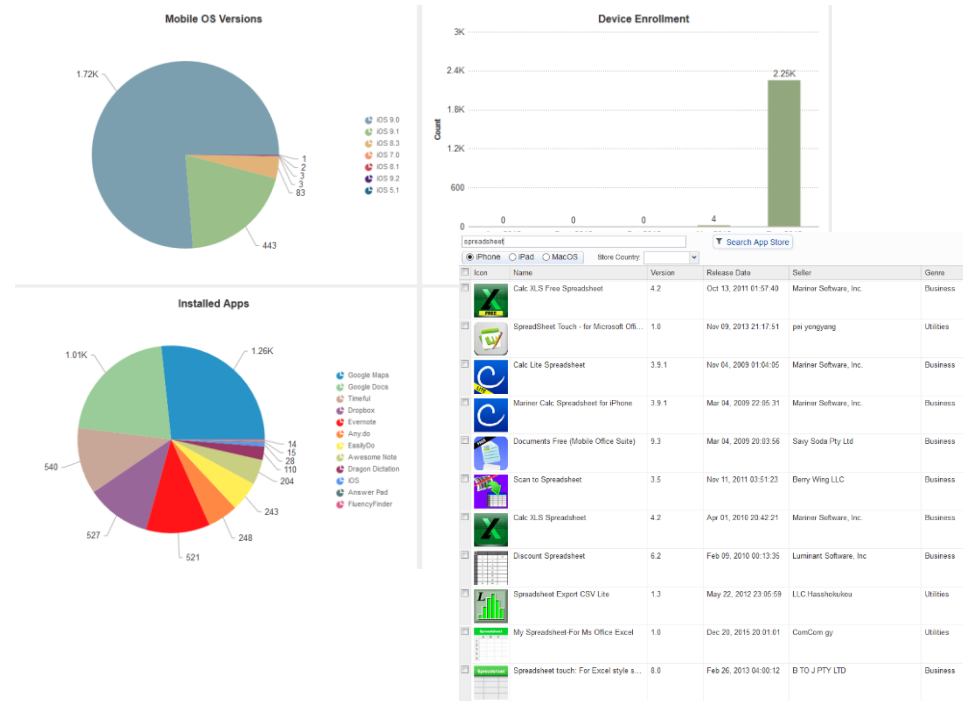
Mobile OS Versions

1.72K

1
2
3
3
83

443

iOS 9.0
iOS 9.1
iOS 8.3
iOS 7.0
iOS 8.1
iOS 9.2
iOS 5.1

Device Enrollment

3K
2.4K
1.8K
1.2K
600
0

Count

2.25K

0 0 0 4

Installed Apps

1.01K
1.26K

540

527

521

248

243

204
110
28
15
14

Google Maps
Google Docs
Timeful
Dropbox
Evernote
Any.do
EasilyDo
Awesome Note
Dragon Dictation
iOS
Answer Pad
FluencyFinder

spreadsheet

Search App Store

iPhone iPad MacOS Store Country:

| | Icon | Name | Version | Release Date | Seller | Genre |
|---|---|---|---|---|---|---|
| | FREE | Calc XLS Free Spreadsheet | 4.2 | Oct 13, 2011 01:57:40 | Mariner Software, Inc. | Business |
| | | SpreadSheet Touch - for Microsoft Offi... | 1.0 | Nov 09, 2013 21:17:51 | pei yengyang | Utilities |
| | | Calc Lite Spreadsheet | 3.9.1 | Nov 04, 2009 01:04:05 | Mariner Software, Inc. | Business |
| | | Mariner Calc Spreadsheet for iPhone | 3.9.1 | Mar 04, 2009 22:05:31 | Mariner Software, Inc. | Business |
| | | Documents Free (Mobile Office Suite) | 9.3 | Mar 04, 2009 20:03:56 | Savy Soda Pty Ltd | Business |
| | | Scan to Spreadsheet | 3.5 | Nov 11, 2011 03:51:23 | Berry Wing LLC | Business |
| | | Calc XLS Spreadsheet | 4.2 | Apr 01, 2010 20:42:21 | Mariner Software, Inc. | Business |
| | | Discount Spreadsheet | 6.2 | Feb 09, 2010 00:13:35 | Luminant Software, Inc | Business |
| | | Spreadsheet Export CSV Lite | 1.3 | May 22, 2012 23:05:59 | LLC Hasshokukeu | Utilities |
| | Spreadsheet | My Spreadsheet-For Ms Office Excel | 1.0 | Dec 20, 2015 20:01:01 | ComCom gy | Utilities |
| | Spreadsheet | Spreadsheet touch: For Excel style s... | 8.0 | Feb 26, 2013 04:00:12 | B TO J PTY LTD | Business |